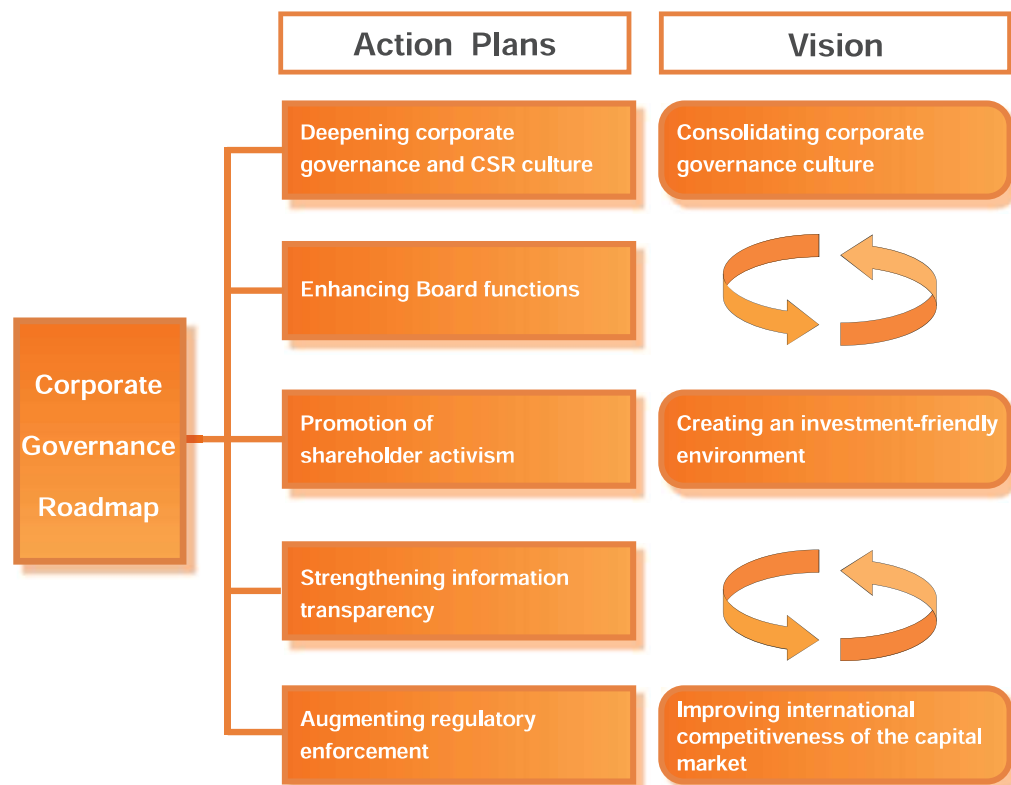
Action Plans

Vision

Corporate Governance Roadmap

Deepening corporate governance and CSR culture

Enhancing Board functions

Promotion of shareholder activism

Strengthening information transparency

Augmenting regulatory enforcement

Consolidating corporate governance culture

Creating an investment-friendly environment

Improving international competitiveness of the capital market